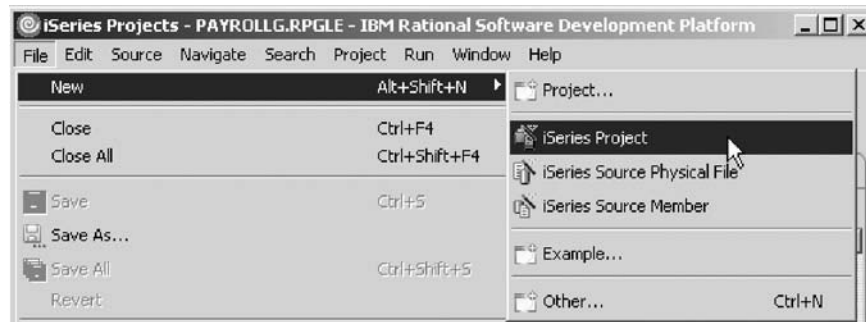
iSeries Projects - PAYROLLG.RPGLE - IBM Rational Software Development Platform

File Edit Source Navigate Search Project Run Window Help

New Alt+Shift+N
Close Ctrl+F4
Close All Ctrl+Shift+F4
Save Ctrl+S
Save As...
Save All Ctrl+Shift+S
Revert

Project...
iSeries Project
iSeries Source Physical File
iSeries Source Member
Example...
Other... Ctrl+N